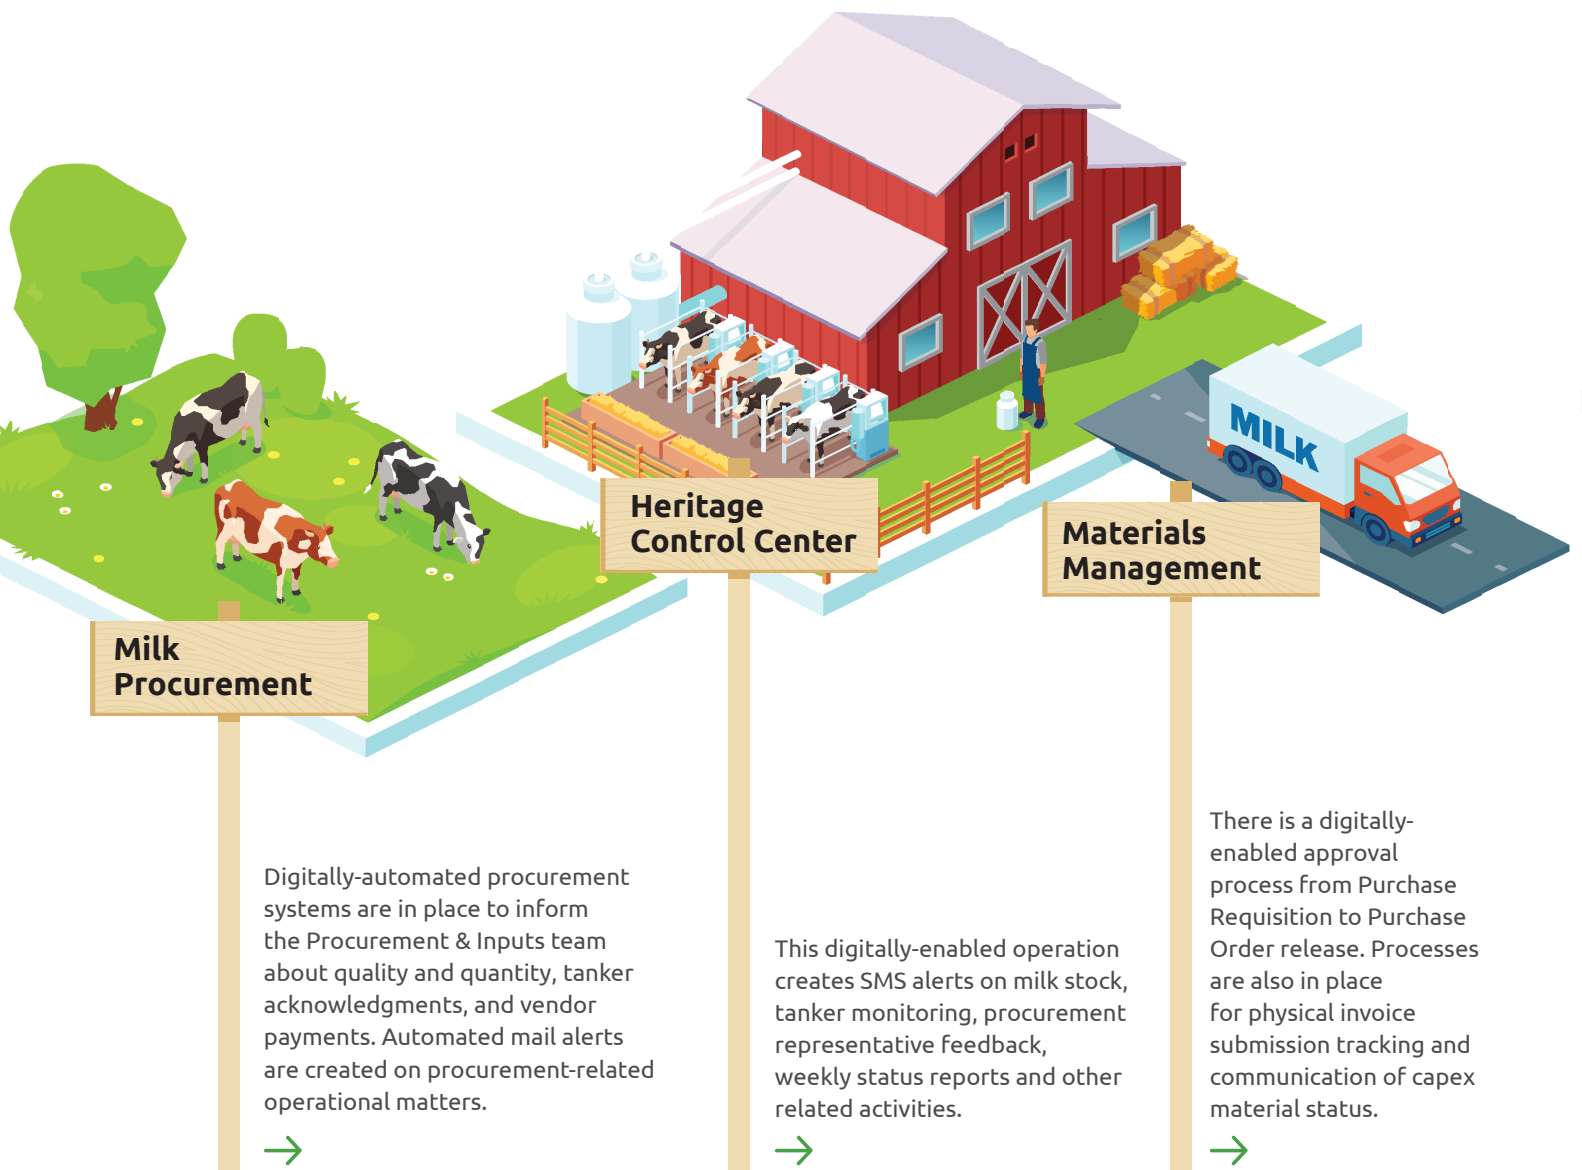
MILK

Heritage Control Center

Materials Management

Milk Procurement

There is a digitally-enabled approval process from Purchase Requisition to Purchase Order release. Processes are also in place for physical invoice submission tracking and communication of capex material status.

Digitally-automated procurement systems are in place to inform the Procurement & Inputs team about quality and quantity, tanker acknowledgments, and vendor payments. Automated mail alerts are created on procurement-related operational matters.

This digitally-enabled operation creates SMS alerts on milk stock, tanker monitoring, procurement representative feedback, weekly status reports and other related activities.